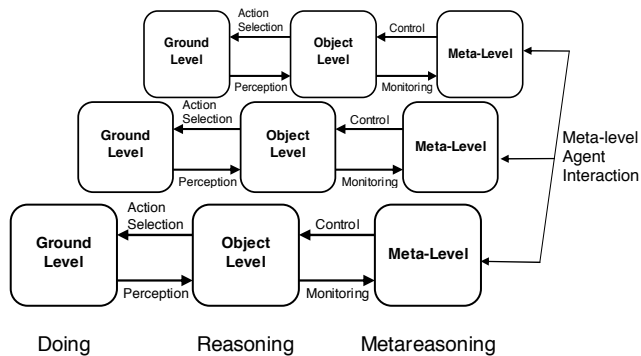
Ground Level

Action Selection

Perception

Object Level

Control

Monitoring

Meta-Level

Ground Level

Action Selection

Perception

Object Level

Control

Monitoring

Meta-Level

Meta-level Agent Interaction

Ground Level

Action Selection

Perception

Object Level

Control

Monitoring

Meta-Level

Doing

Reasoning

Metareasoning